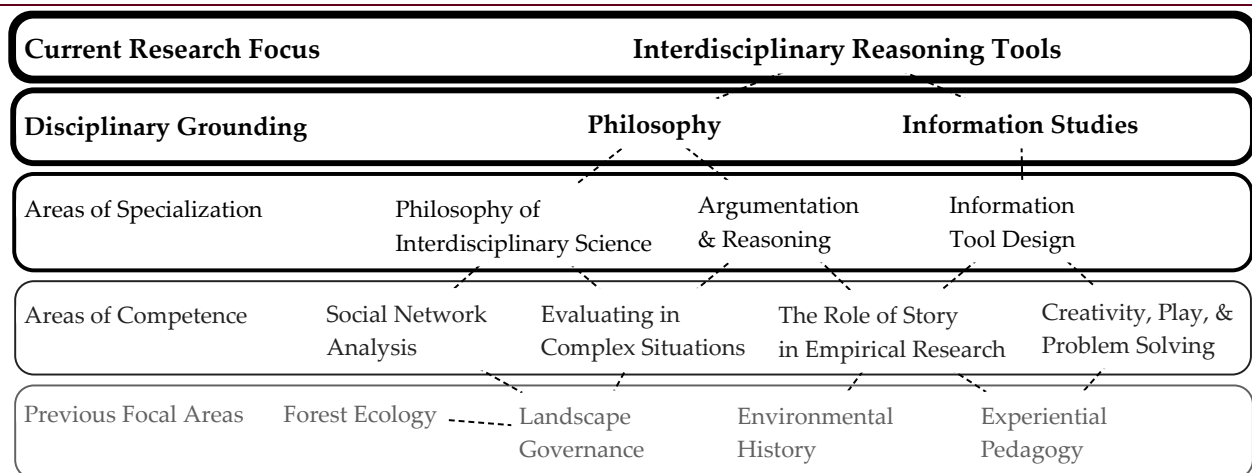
Current Research Focus

Interdisciplinary Reasoning Tools

Disciplinary Grounding

Philosophy

Information Studies

Areas of Specialization

Philosophy of Interdisciplinary Science

Argumentation & Reasoning

Information Tool Design

Areas of Competence

Social Network Analysis

Evaluating in Complex Situations

The Role of Story in Empirical Research

Creativity, Play, & Problem Solving

Previous Focal Areas

Forest Ecology

Landscape Governance

Environmental History

Experiential Pedagogy